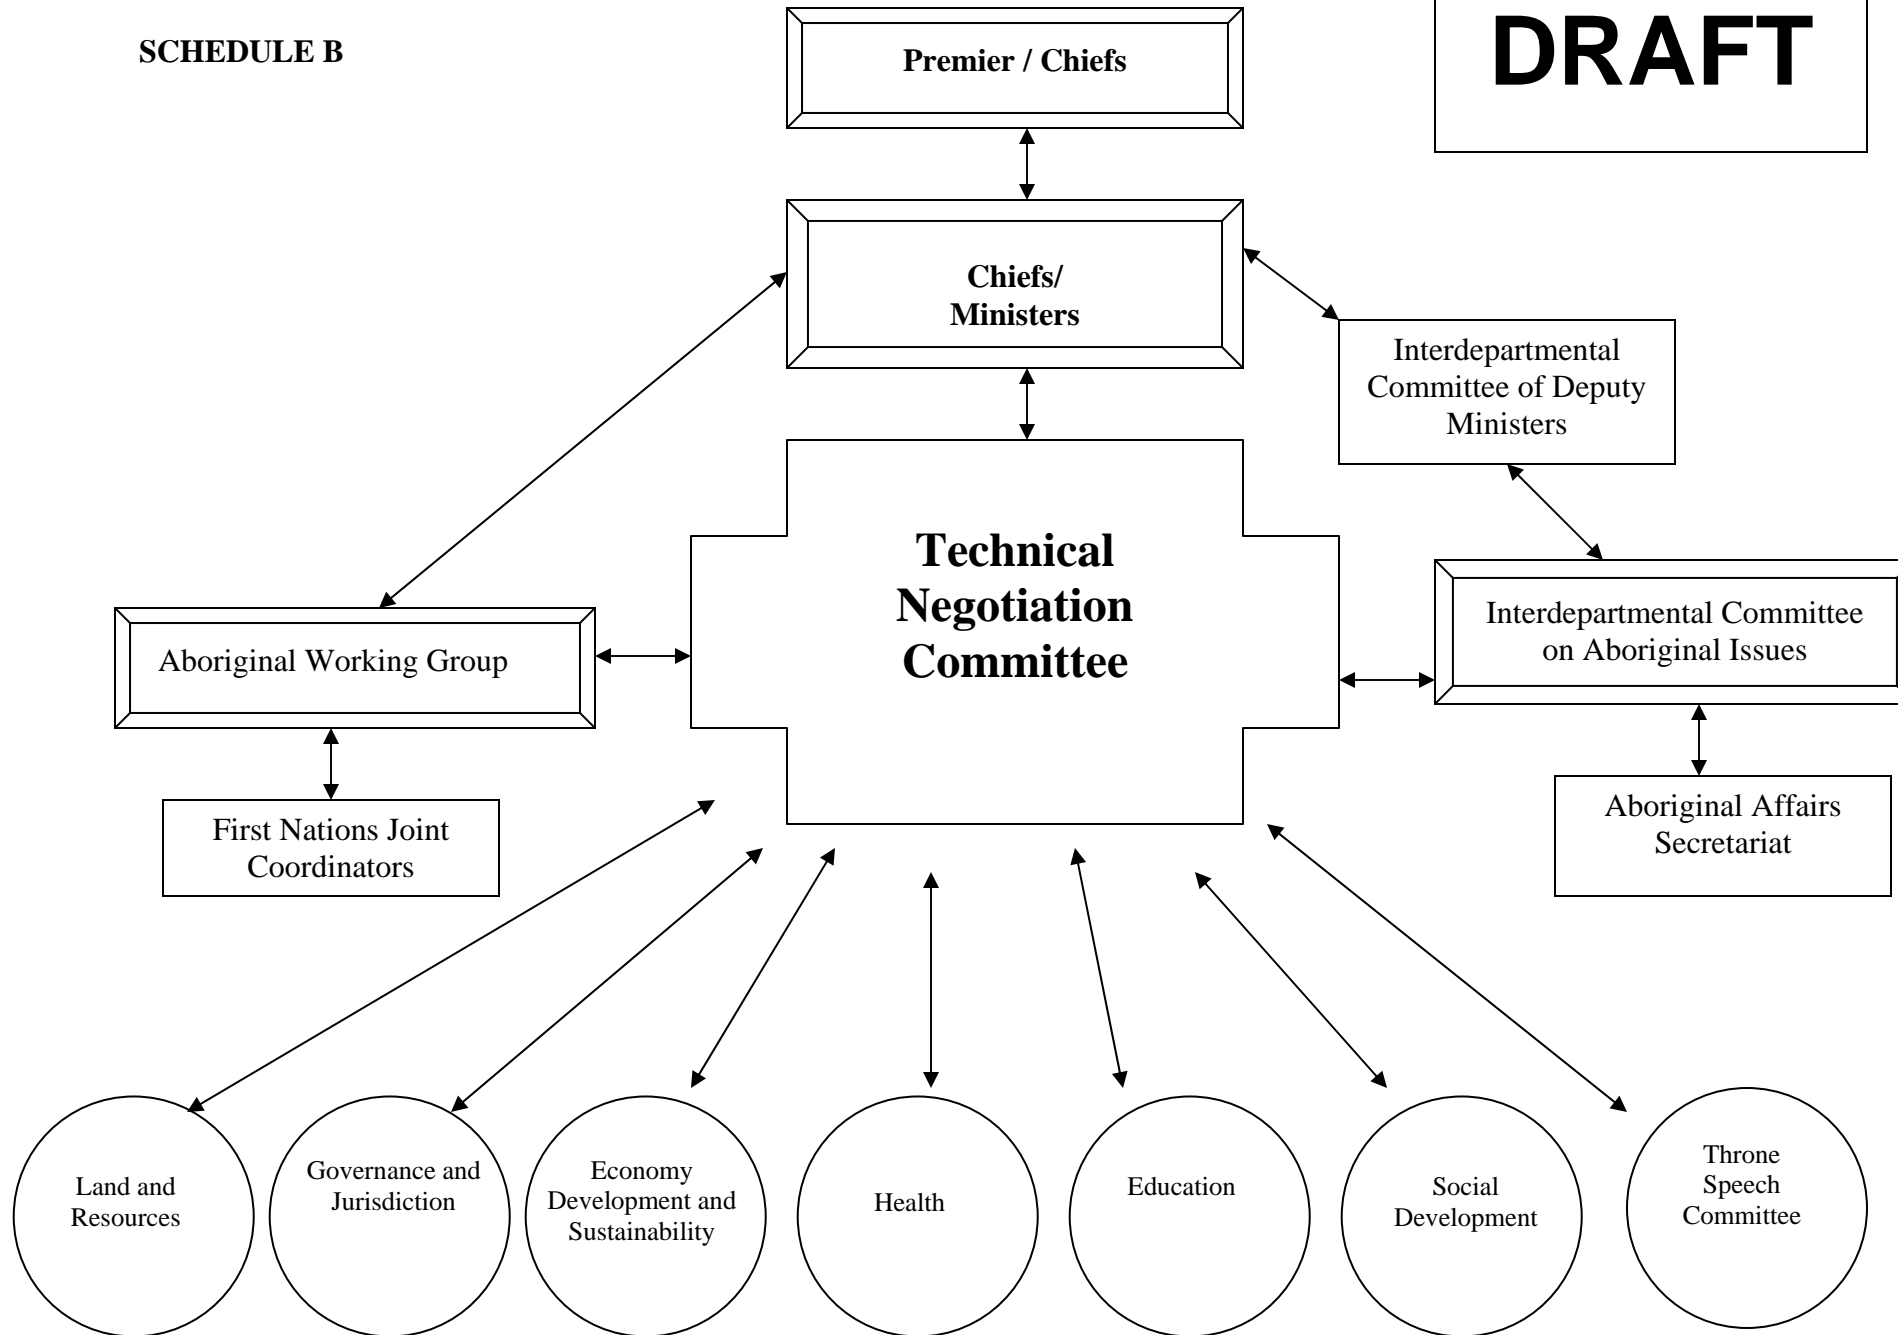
SCHEDULE B

Premier / Chiefs

DRAFT

Chiefs/ Ministers

Interdepartmental Committee of Deputy Ministers

Technical Negotiation Committee

Aboriginal Working Group

Interdepartmental Committee on Aboriginal Issues

First Nations Joint Coordinators

Aboriginal Affairs Secretariat

Land and Resources

Governance and Jurisdiction

Economy Development and Sustainability

Health

Education

Social Development

Throne Speech Committee